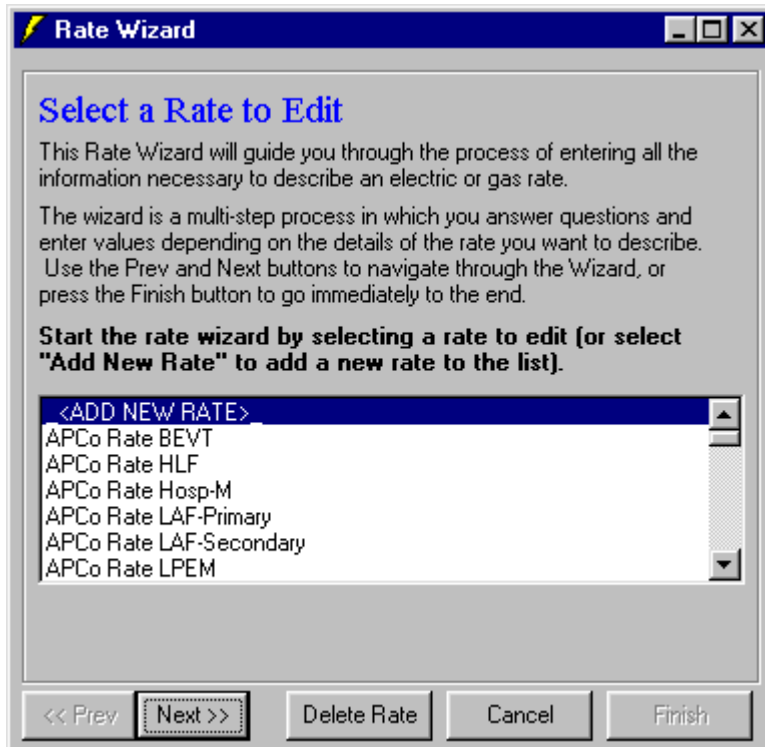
Rate Wizard

Select a Rate to Edit

This Rate Wizard will guide you through the process of entering all the information necessary to describe an electric or gas rate.

The wizard is a multi-step process in which you answer questions and enter values depending on the details of the rate you want to describe. Use the Prev and Next buttons to navigate through the Wizard, or press the Finish button to go immediately to the end.

Start the rate wizard by selecting a rate to edit (or select "Add New Rate" to add a new rate to the list).

<ADD NEW RATE>
APCo Rate BEVT
APCo Rate HLF
APCo Rate Hosp-M
APCo Rate LAF-Primary
APCo Rate LAF-Secondary
APCo Rate LPEM

<< Prev
Next >>
Delete Rate
Cancel
Finish